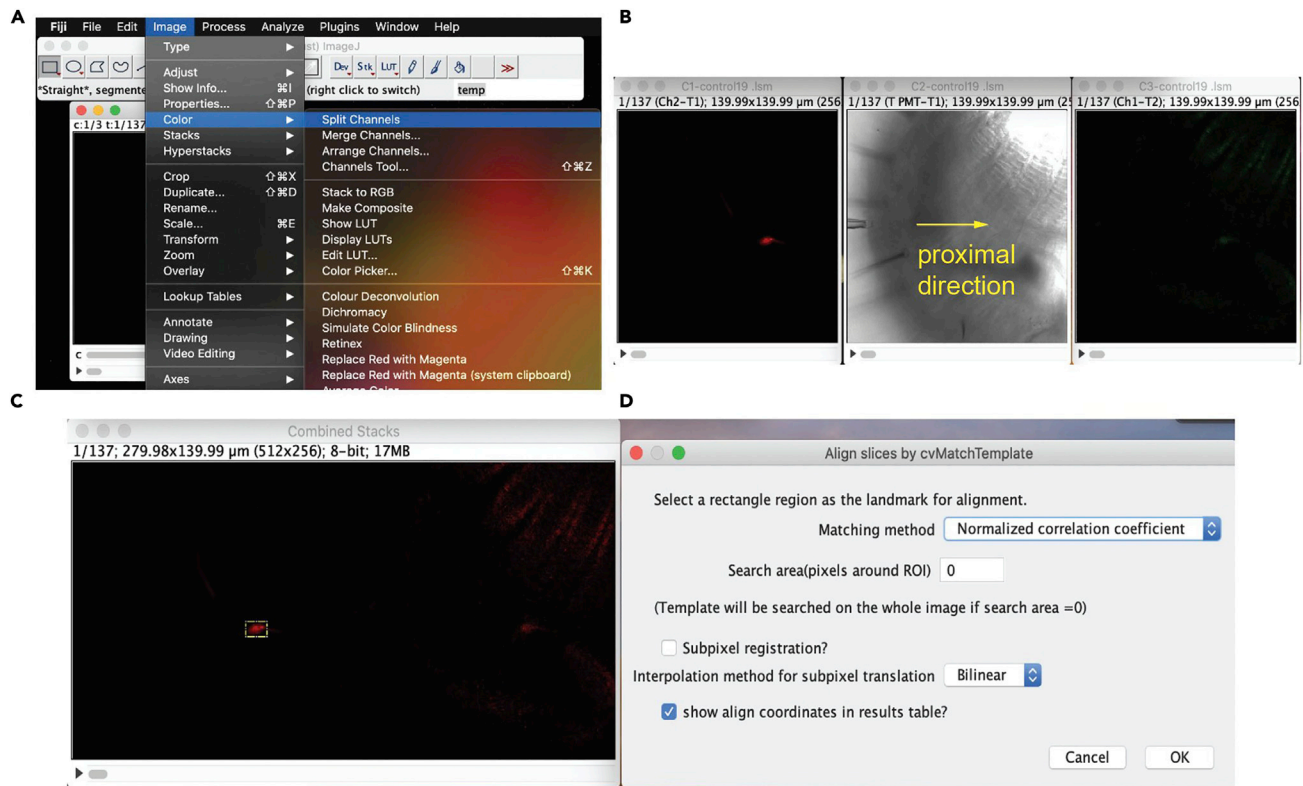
A

Fiji File Edit Image Process Analyze Plugins Window Help

st) ImageJ

Type
Adjust
Show Info... ⌘I
Properties... ⇧⌘P
Color
Stacks
Hyperstacks
Crop ⇧⌘X
Duplicate... ⇧⌘D
Rename...
Scale... ⌘E
Transform
Zoom
Overlay
Lookup Tables
Annotate
Drawing
Video Editing
Axes

Dev Stk LUT

*Straight*, segmente (right click to switch) temp

c:1/3 t:1/137

Split Channels
Merge Channels...
Arrange Channels...
Channels Tool... ⇧⌘Z
Stack to RGB
Make Composite
Show LUT
Display LUTs
Edit LUT...
Color Picker... ⇧⌘K
Colour Deconvolution
Dichromacy
Simulate Color Blindness
Retinex
Replace Red with Magenta
Replace Red with Magenta (system clipboard)
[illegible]

B

C1-control19 .lsm
1/137 (Ch2-T1); 139.99x139.99 μm (256

C2-control19 .lsm
1/137 (T PMT-T1); 139.99x139.99 μm (2

proximal direction

C3-control19 .lsm
1/137 (Ch1-T2); 139.99x139.99 μm (256

C

Combined Stacks
1/137; 279.98x139.99 μm (512x256); 8-bit; 17MB

D

Align slices by cvMatchTemplate

Select a rectangle region as the landmark for alignment.

Matching method Normalized correlation coefficient

Search area(pixels around ROI) 0

(Template will be searched on the whole image if search area =0)

Subpixel registration?

Interpolation method for subpixel translation Bilinear

show align coordinates in results table?

Cancel OK